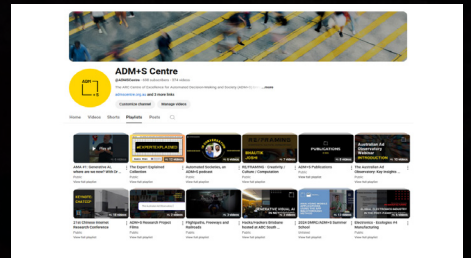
ADM+S Centre

@ADMSCentre · 886 subscribers · 374 videos

The ARC Centre of Excellence for Automated Decision-Making and Society (ADM+S) is a ...more

admscentre.org.au and 3 more links

Customise channel Manage videos

Home Videos Shorts Playlists Posts

ADM+S

ADM+S: Generative AI, where are we now? With Or...
Public
View full playlist

The Expert Explained Collection
Public
View full playlist

Automated Societies, an ADM+S podcast
Public
View full playlist

MY FRAMING : Creativity / Culture / Computation
Public
View full playlist

ADM+S Publications
Public
View full playlist

The Australian Ad Observatory: Key insights ...
Public
View full playlist

21st Climate Seminar Research Conference
Public
View full playlist

ADM+S Research Project Films
Public
View full playlist

Flightpaths, Freeways and Railroads
Public
View full playlist

Hacks/Hackers Windows hosted at ABC South...
Public
View full playlist

2024 QMHC/ADM+S Summer School
Public
View full playlist

Electronics - Ecologies of Manufacturing
Public
View full playlist